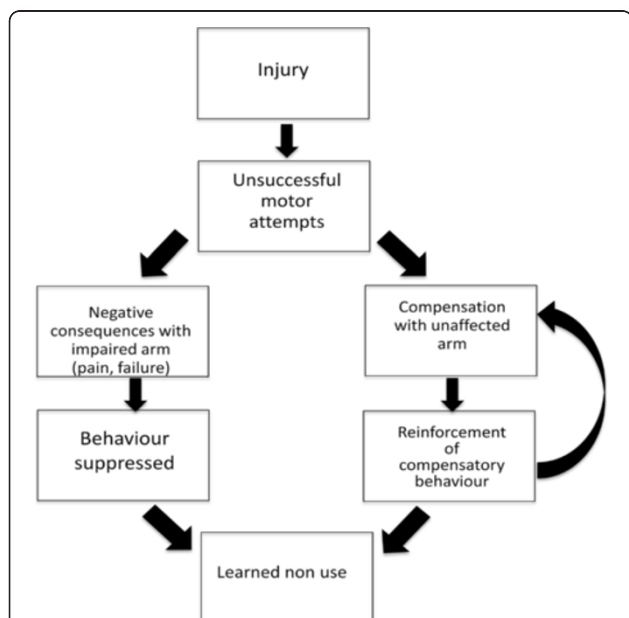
Injury

Unsuccessful motor attempts

Negative consequences with impaired arm (pain, failure)

Compensation with unaffected arm

Behaviour suppressed

Reinforcement of compensatory behaviour

Learned non use